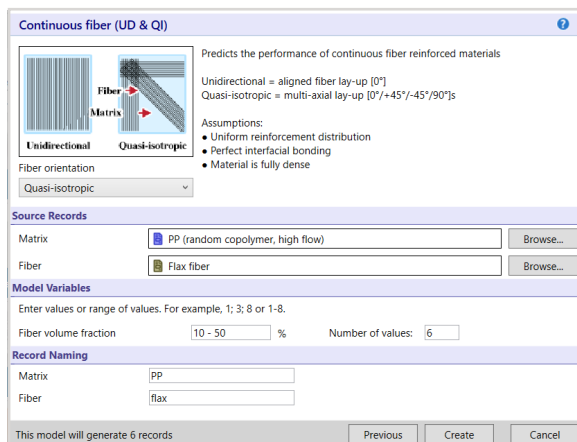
Continuous fiber (UD & QI)

?

Fiber
Matrix
Unidirectional
Quasi-isotropic

Predicts the performance of continuous fiber reinforced materials

Unidirectional = aligned fiber lay-up [0°]
Quasi-isotropic = multi-axial lay-up [0°/+45°/-45°/90°]s

Assumptions:
• Uniform reinforcement distribution
• Perfect interfacial bonding
• Material is fully dense

Fiber orientation
Quasi-isotropic

Source Records

Matrix | PP (random copolymer, high flow) | Browse...

Fiber | Flax fiber | Browse...

Model Variables

Enter values or range of values. For example, 1; 3; 8 or 1-8.

Fiber volume fraction 10 - 50 % Number of values: 6

Record Naming

Matrix PP

Fiber flax

This model will generate 6 records

Previous Create Cancel